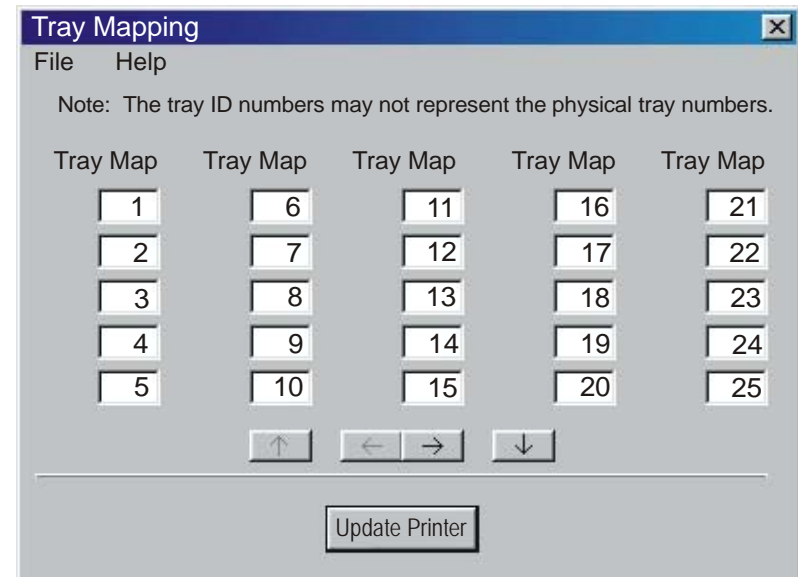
Tray Mapping

File Help

Note: The tray ID numbers may not represent the physical tray numbers.

| Tray Map | Tray Map | Tray Map | Tray Map | Tray Map |
|---|---|---|---|---|
| 1 | 6 | 11 | 16 | 21 |
| 2 | 7 | 12 | 17 | 22 |
| 3 | 8 | 13 | 18 | 23 |
| 4 | 9 | 14 | 19 | 24 |
| 5 | 10 | 15 | 20 | 25 |

↑ ← → ↓

Update Printer